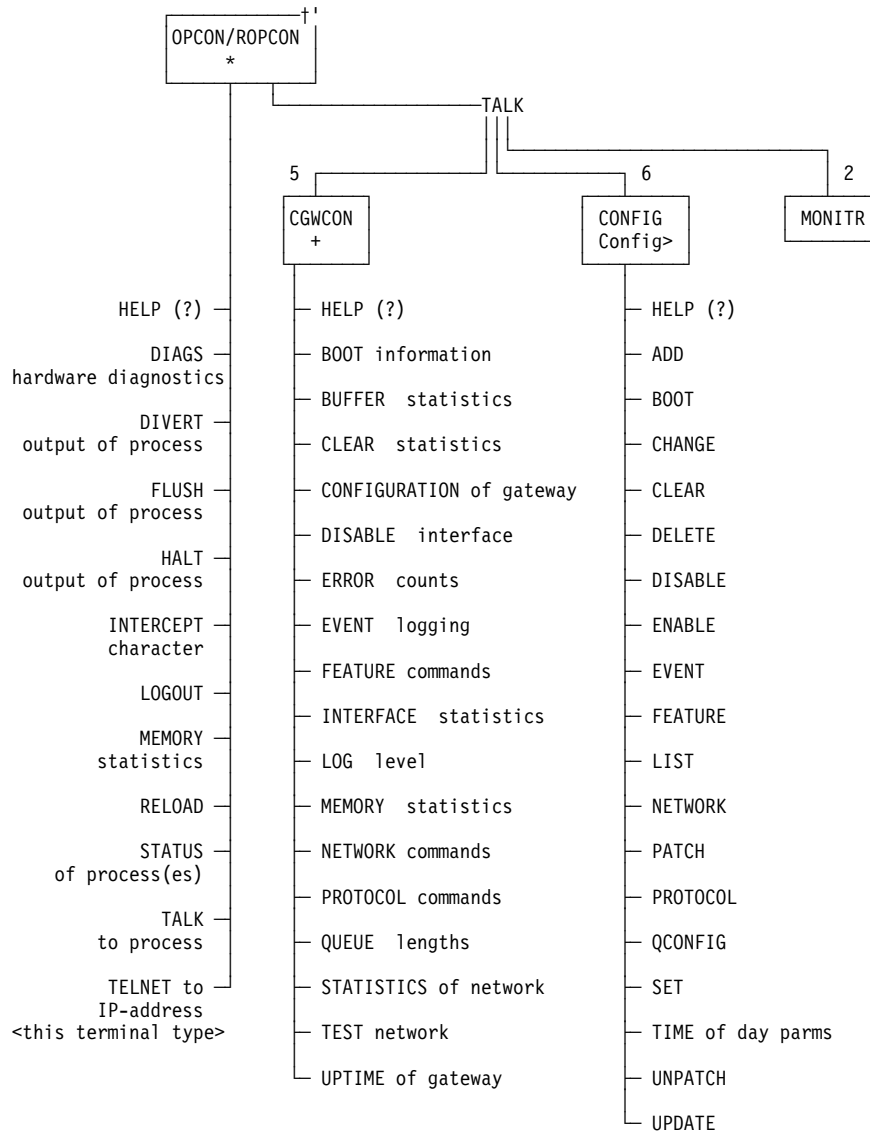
OPCON/ROPCON
*

TALK

5

CGWCON
+

6

CONFIG
Config>

2

MONITR

HELP (?)

DIAGS
hardware diagnostics

DIVERT
output of process

FLUSH
output of process

HALT
output of process

INTERCEPT
character

LOGOUT

MEMORY
statistics

RELOAD

STATUS
of process(es)

TALK
to process

TELNET to
IP-address
<this terminal type>

HELP (?)
BOOT information
BUFFER statistics
CLEAR statistics
CONFIGURATION of gateway
DISABLE interface
ERROR counts
EVENT logging
FEATURE commands
INTERFACE statistics
LOG level
MEMORY statistics
NETWORK commands
PROTOCOL commands
QUEUE lengths
STATISTICS of network
TEST network
UPTIME of gateway

HELP (?)
ADD
BOOT
CHANGE
CLEAR
DELETE
DISABLE
ENABLE
EVENT
FEATURE
LIST
NETWORK
PATCH
PROTOCOL
QCONFIG
SET
TIME of day parms
UNPATCH
UPDATE